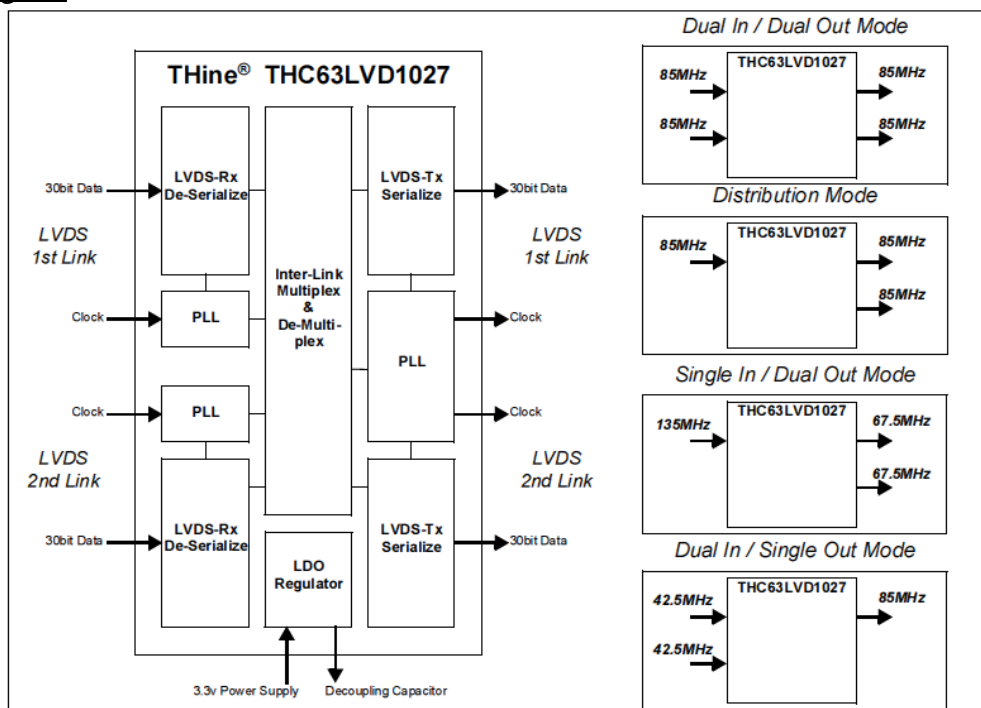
THine® THC63LVD1027

LVDS-Rx De-Serialize

30bit Data

LVDS 1st Link

PLL

Clock

Clock

PLL

LVDS 2nd Link

LVDS-Rx De-Serialize

30bit Data

Inter-Link Multiplex & De-Multi-plex

LDO Regulator

LVDS-Tx Serialize

30bit Data

LVDS 1st Link

PLL

Clock

Clock

LVDS 2nd Link

LVDS-Tx Serialize

30bit Data

3.3v Power Supply

Decoupling Capacitor

Dual In / Dual Out Mode

THC63LVD1027

85MHz

85MHz

85MHz

85MHz

Distribution Mode

THC63LVD1027

85MHz

85MHz

85MHz

Single In / Dual Out Mode

THC63LVD1027

135MHz

67.5MHz

67.5MHz

Dual In / Single Out Mode

THC63LVD1027

42.5MHz

42.5MHz

85MHz